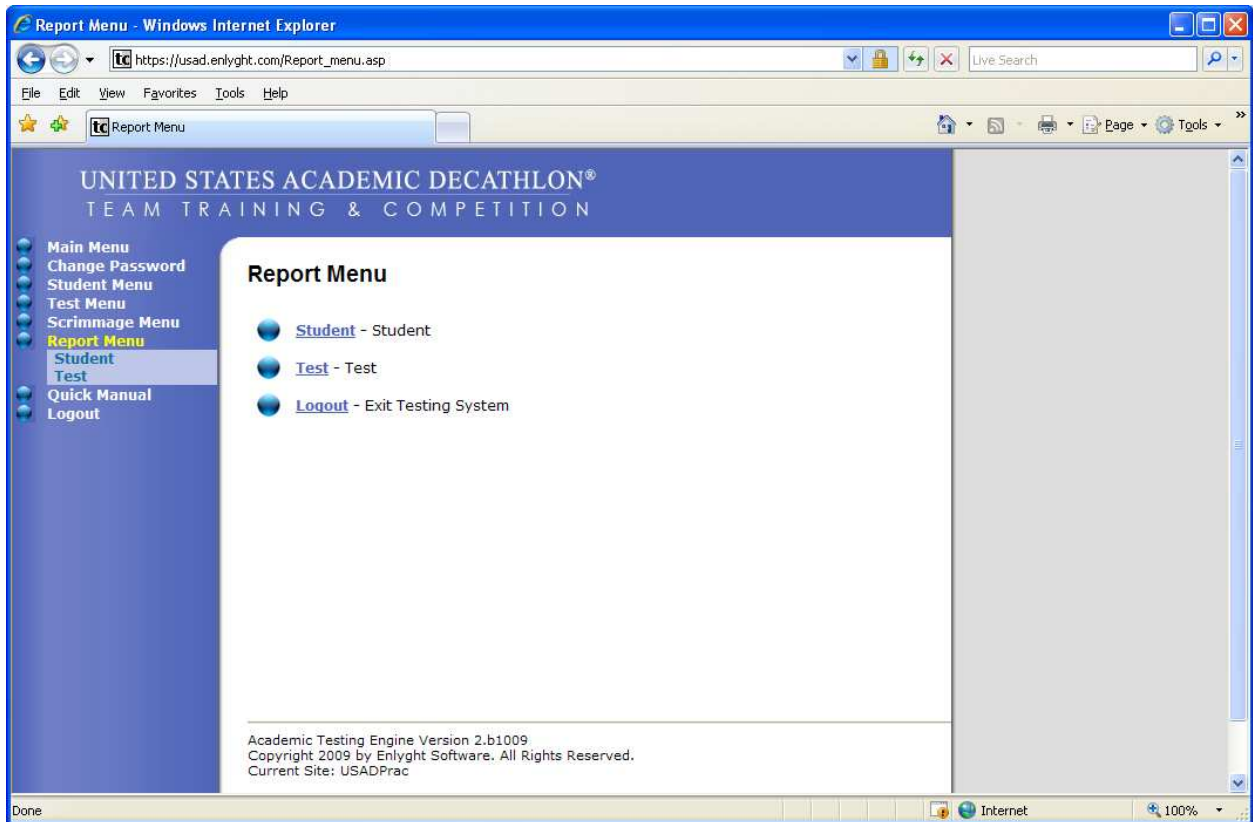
Report Menu - Windows Internet Explorer

https://usad.enlyght.com/Report_menu.asp

Live Search

File Edit View Favorites Tools Help

Report Menu

Page Tools

UNITED STATES ACADEMIC DECATHLON®
TEAM TRAINING & COMPETITION

Main Menu
Change Password
Student Menu
Test Menu
Scrimmage Menu
Report Menu
Student
Test
Quick Manual
Logout

Report Menu

Student - Student

Test - Test

Logout - Exit Testing System

Academic Testing Engine Version 2.b1009
Copyright 2009 by Enlyght Software. All Rights Reserved.
Current Site: USADPrac

Done

Internet

100%